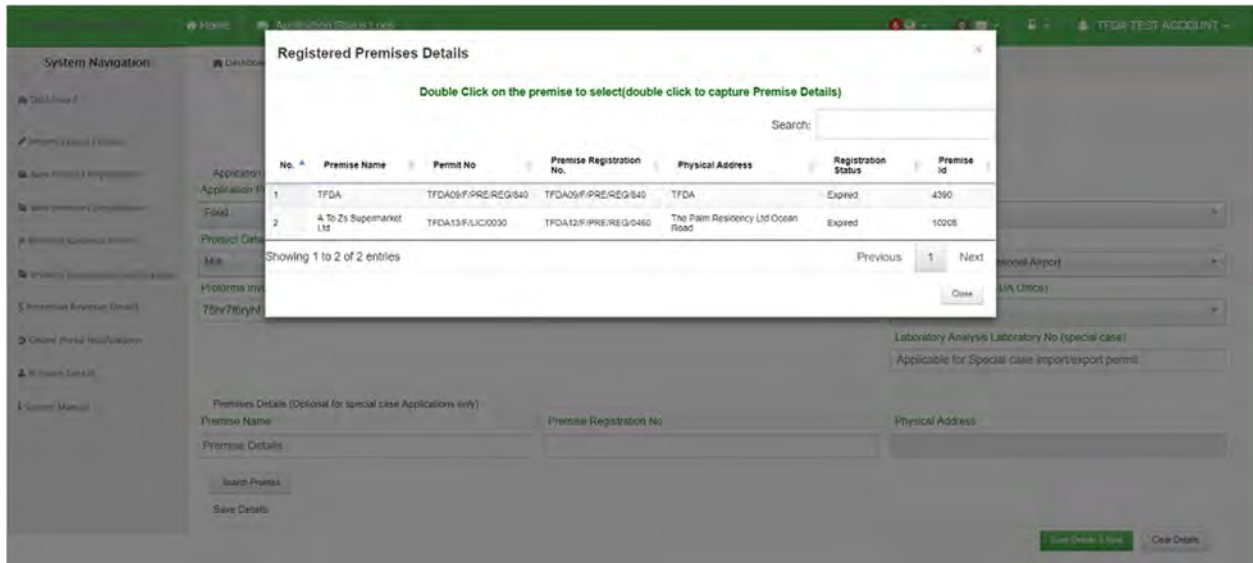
Home Application Status Logs

TFDA TEST ACCOUNT

System Navigation

Dashboard

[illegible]

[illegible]

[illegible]

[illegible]

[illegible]

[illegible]

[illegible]

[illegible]

System Manual

Registered Premises Details

×

Double Click on the premise to select(double click to capture Premise Details)

Search:

| No. | Premise Name | Permit No | Premise Registration No. | Physical Address | Registration Status | Premise Id |
|---|---|---|---|---|---|---|
| 1 | TFDA | TFDA09/F/PRE/REG/840 | TFDA09/F/PRE/REG/840 | TFDA | Expired | 4390 |
| 2 | A To Zs Supermarket Ltd | TFDA13/F/LIC/0030 | TFDA12/F/PRE/REG/0460 | The Palm Residency Ltd Ocean Road | Expired | 10208 |

Showing 1 to 2 of 2 entries

Previous 1 Next

Close

Application

Application

Food

Product Details

Milk

Proforma Invoice

75hr7f6ryhf

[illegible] Airport

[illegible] Office)

Laboratory Analysis Laboratory No (special case)

Applicable for Special case import/export permit

Premises Details (Optional for special case Applications only)

Premise Name

Premise Details

Premise Registration No

Physical Address

Search Premise

Save Details

Save Details & Next

Clear Details